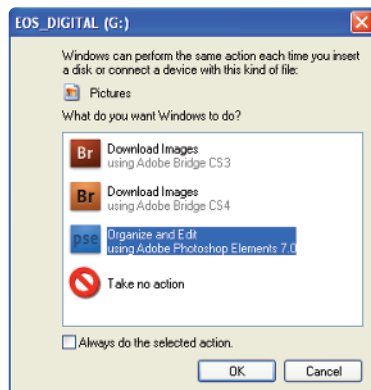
EOS_DIGITAL (G:)

Windows can perform the same action each time you insert a disk or connect a device with this kind of file:

Pictures

What do you want Windows to do?

Br Download Images using Adobe Bridge CS3

Br Download Images using Adobe Bridge CS4

pse Organize and Edit using Adobe Photoshop Elements 7.0

Take no action

Always do the selected action.

OK

Cancel